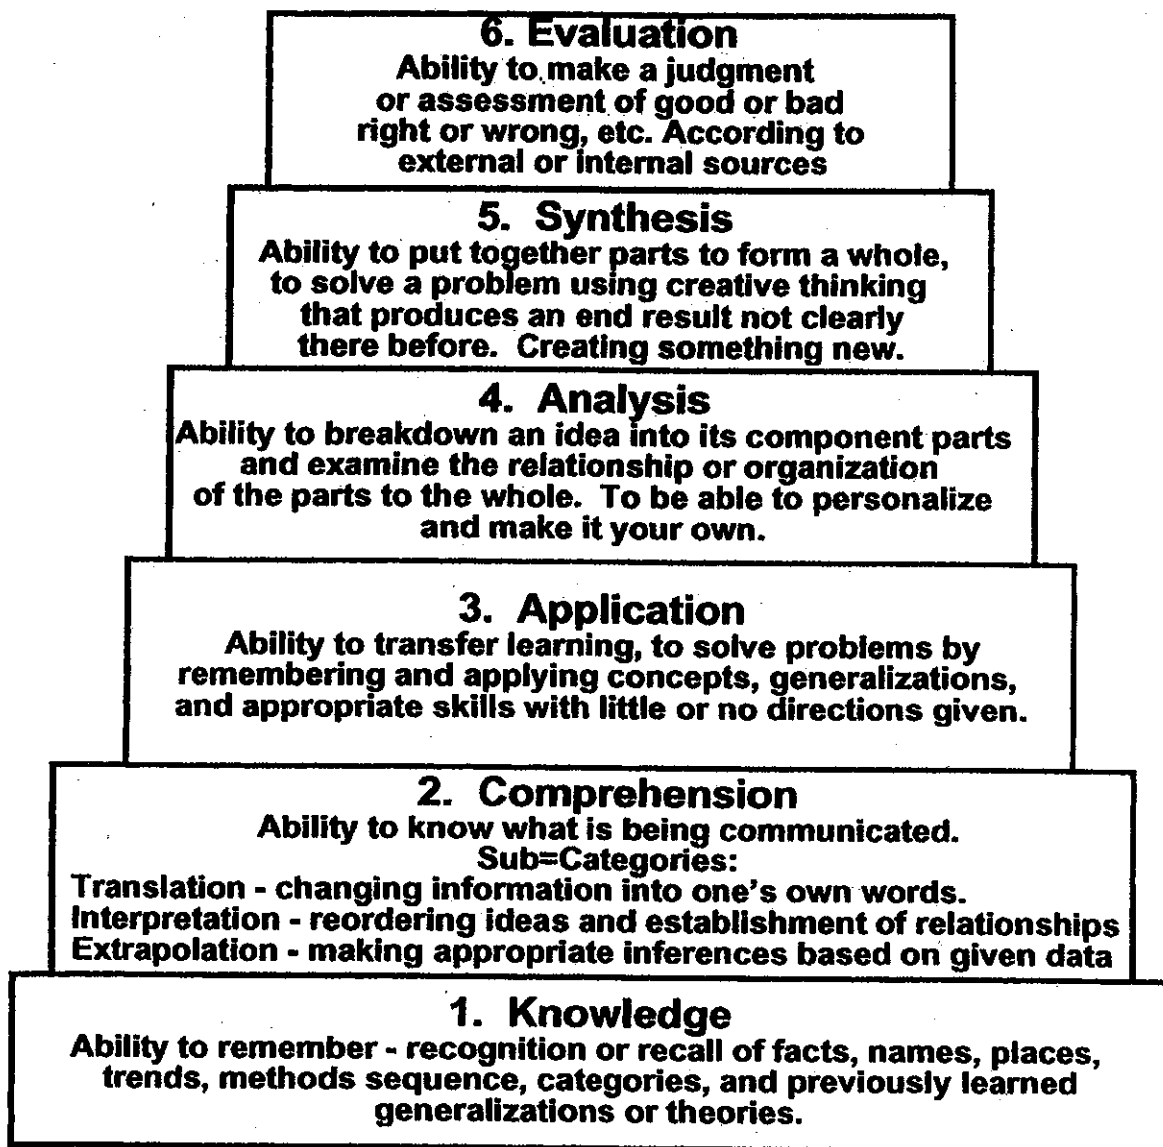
6. Evaluation
Ability to make a judgment or assessment of good or bad right or wrong, etc. According to external or internal sources

5. Synthesis
Ability to put together parts to form a whole, to solve a problem using creative thinking that produces an end result not clearly there before. Creating something new.

4. Analysis
Ability to breakdown an idea into its component parts and examine the relationship or organization of the parts to the whole. To be able to personalize and make it your own.

3. Application
Ability to transfer learning, to solve problems by remembering and applying concepts, generalizations, and appropriate skills with little or no directions given.

2. Comprehension
Ability to know what is being communicated.
Sub=Categories:
Translation - changing information into one's own words.
Interpretation - reordering ideas and establishment of relationships
Extrapolation - making appropriate inferences based on given data

1. Knowledge
Ability to remember - recognition or recall of facts, names, places, trends, methods sequence, categories, and previously learned generalizations or theories.